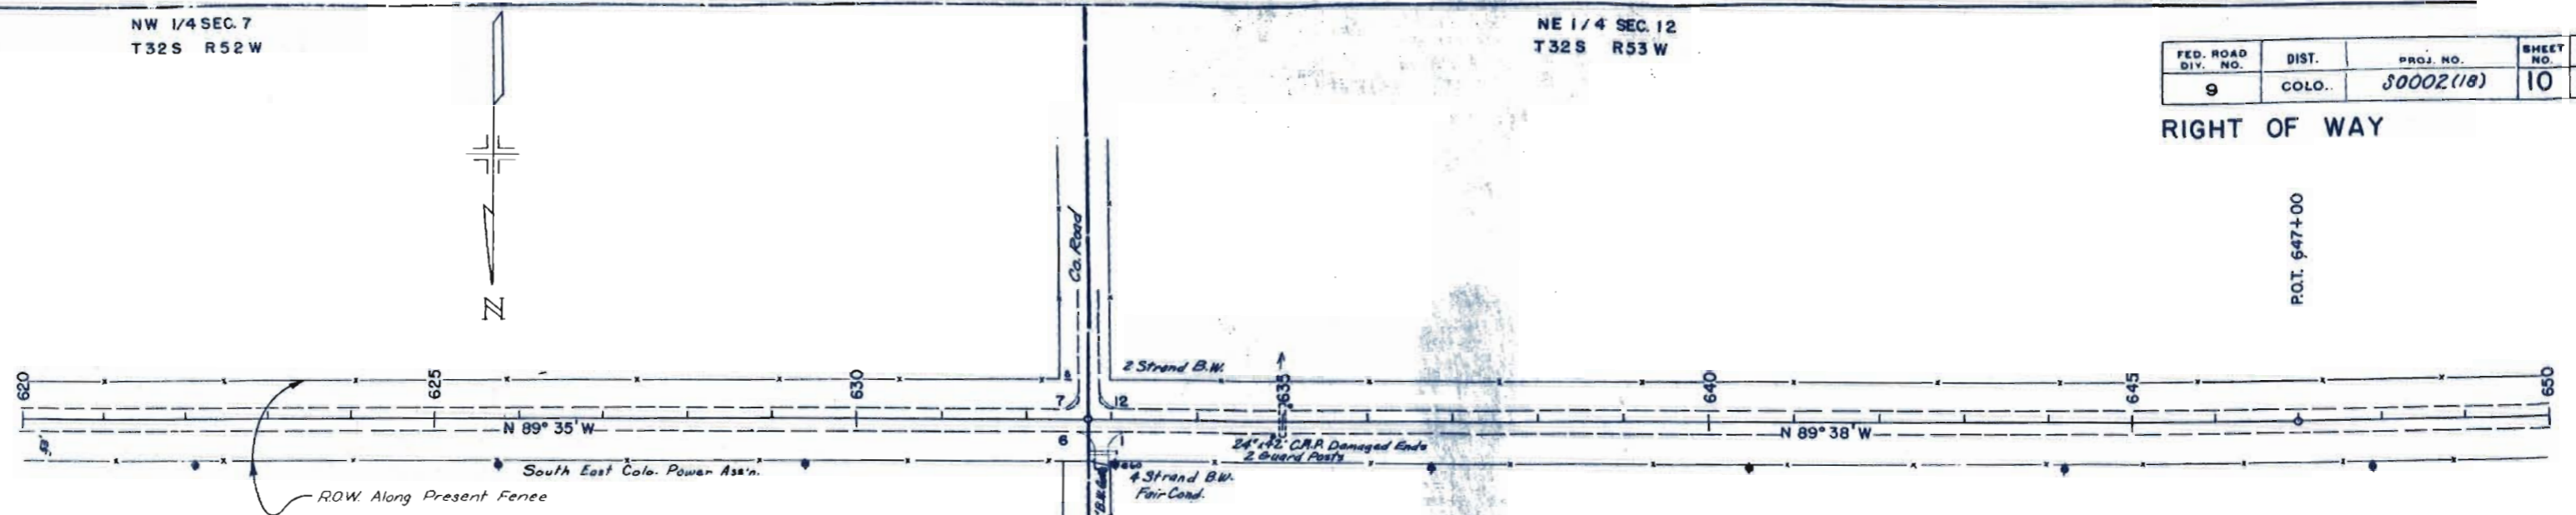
NW 1/4 SEC. 7
T32S R52W

NE 1/4 SEC. 12
T32S R53W

| FED. ROAD DIV. NO. | DIST. | PROJ. NO. | SHEET NO. |
|---|---|---|---|
| 9 | COLO. | S0002(18) | 10 |

RIGHT OF WAY

P.O.T. 647+00

N

Co. Road

2 Strand B.W.

620
625
630
635
640
645
650

7
8
12
6
1

N 89° 35' W

N 89° 38' W

24"x42' C.M.P. Damaged Ends
2 Guard Posts

South East Colo. Power Ass'n.

4 Strand B.W.
Fair Cond.

R.O.W. Along Present Fence